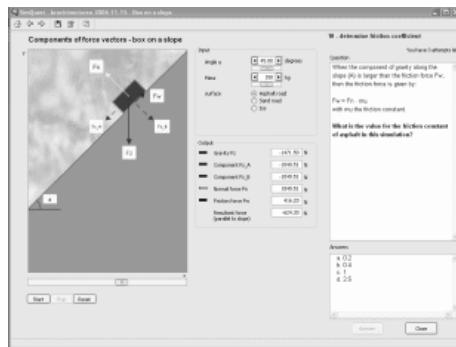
SimQuest - Krachtvectoren 2004.11.15 - Box on a slope

Components of force vectors - box on a slope

Fn
Fw
Fz_r
Fz_a
Fz
a

Start Stop Reset

Input
Angle a 45.00 degrees
Mass 250 kg
surface: asphalt road, Sand road, Ice

Output
Gravity Fz -2470.50 N
Component Fz_A 1749.55 N
Component Fz_B -1749.55 N
Normal force Fn 1749.55 N
Friction force Fw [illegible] N
Resultant force (parallel to slope) -1024.20 N

18 - determine friction coefficient

You have 3 attempts left

Question
When the component of gravity along the slope (Ft) is larger than the friction force Fw, then the friction force is given by:

Fw = Fn . mu

with mu the friction constant.

What is the value for the friction constant of asphalt in this simulation?

Answers
a. 0.2
b. 0.4
c. 1
d. 2.6

Answer Close